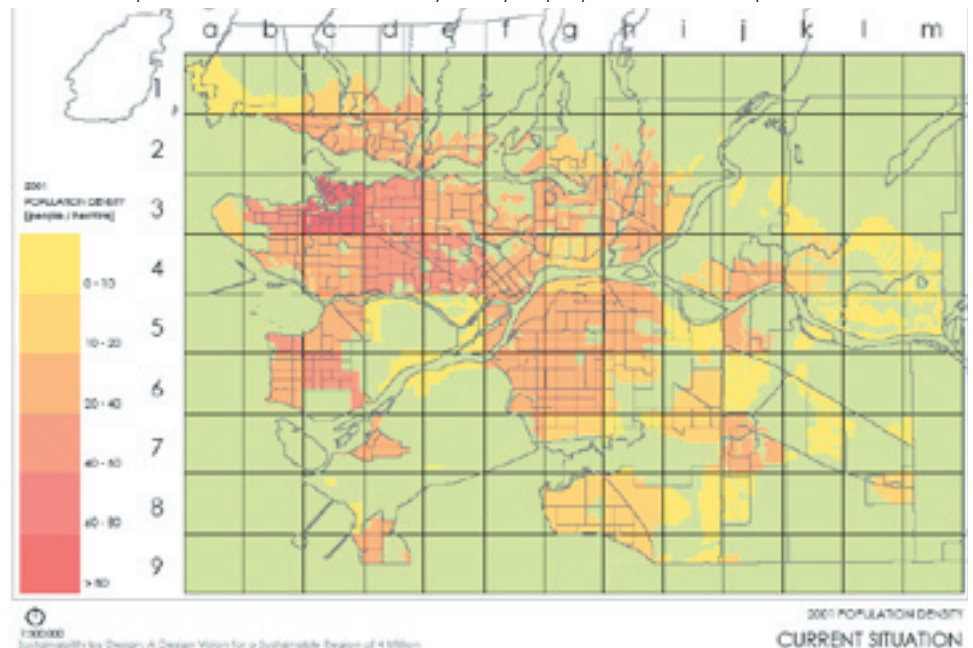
a b c d e f g h i j k l m

1
2
3
4
5
6
7
8
9

2001
POPULATION DENSITY
[people / hectare]

0 - 10
10 - 20
20 - 40
40 - 60
60 - 80
> 80

1:300 000
Sustainability by Design: A Design Vision for a Sustainable Region of 4 Million

2001 POPULATION DENSITY
CURRENT SITUATION